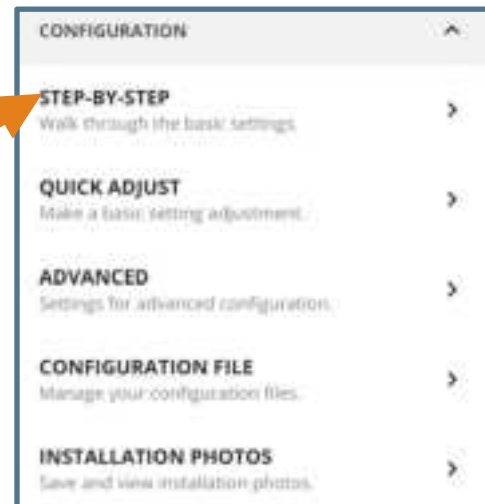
CONFIGURATION ^

STEP-BY-STEP
Walk through the basic settings. >

QUICK ADJUST
Make a basic setting adjustment. >

ADVANCED
Settings for advanced configuration. >

CONFIGURATION FILE
Manage your configuration files. >

INSTALLATION PHOTOS
Save and view installation photos. >